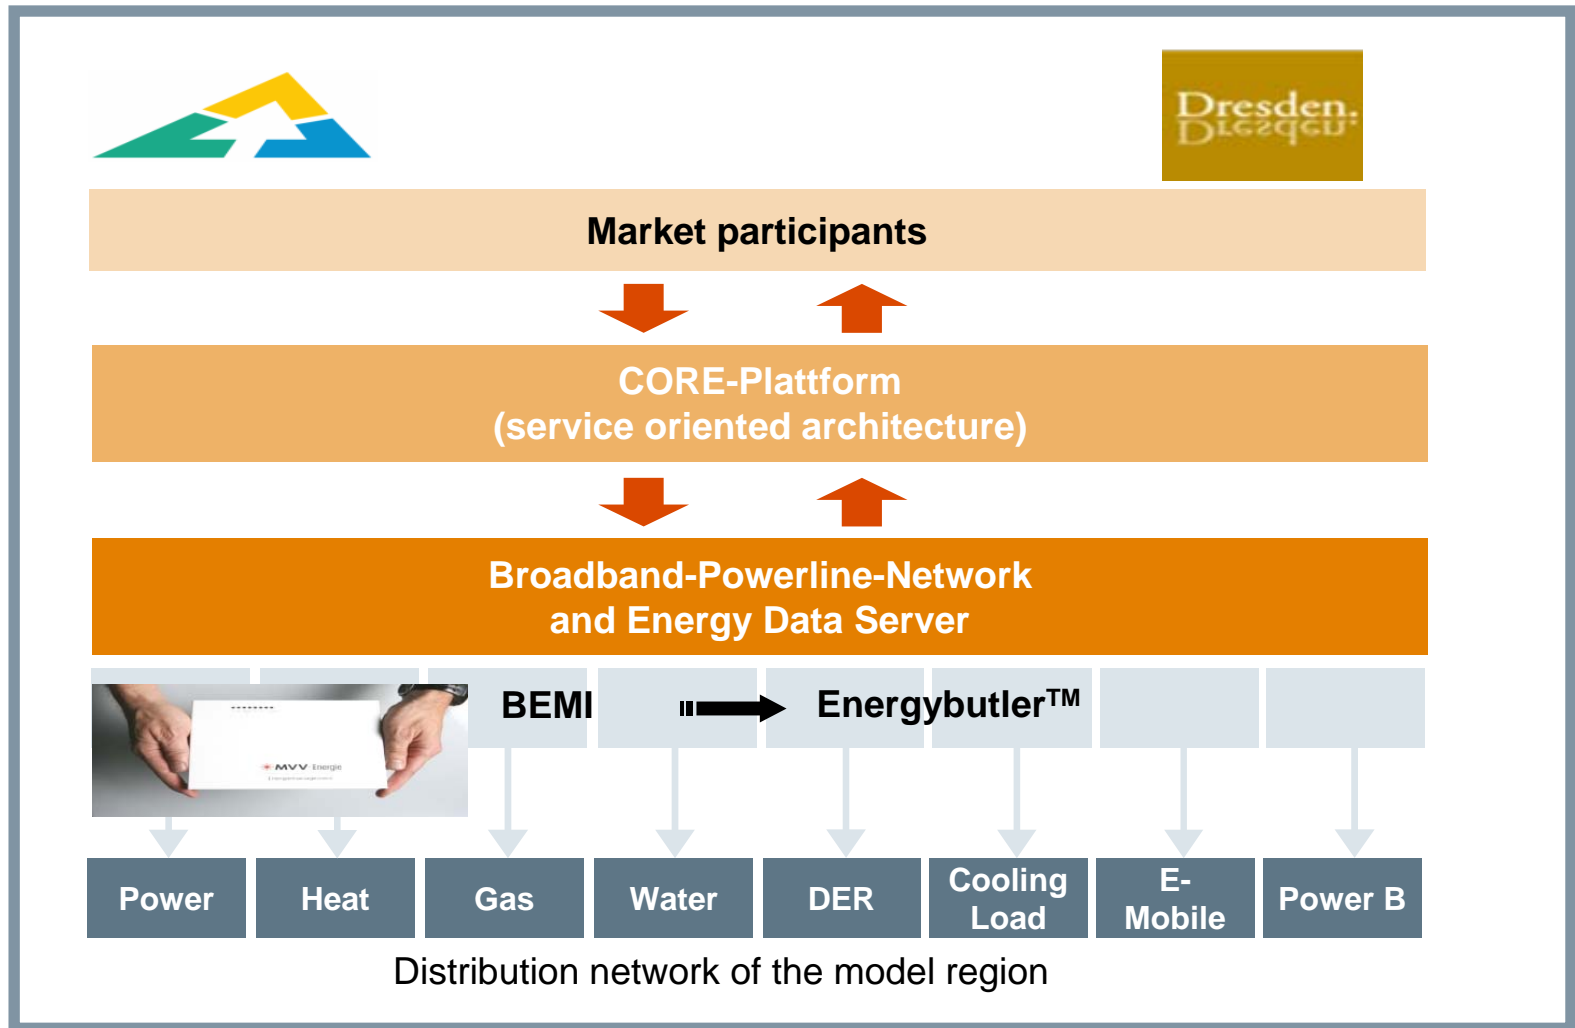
Dresden.

Market participants

CORE-Plattform
(service oriented architecture)

Broadband-Powerline-Network
and Energy Data Server

MVV Energie

BEMI

Energybutler™

Power

Heat

Gas

Water

DER

Cooling Load

E-Mobile

Power B

Distribution network of the model region